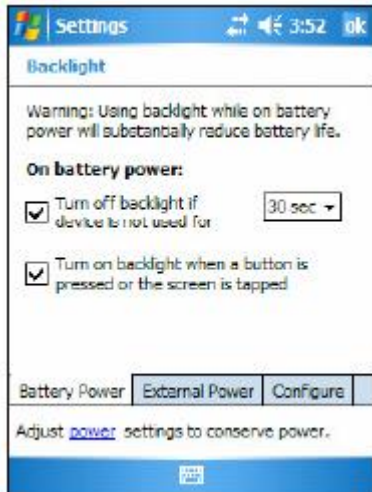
Settings 3:52 ok

Backlight

Warning: Using backlight while on battery power will substantially reduce battery life.

On battery power:

Turn off backlight if device is not used for 30 sec

Turn on backlight when a button is pressed or the screen is tapped

Battery Power | External Power | Configure

Adjust power settings to conserve power.